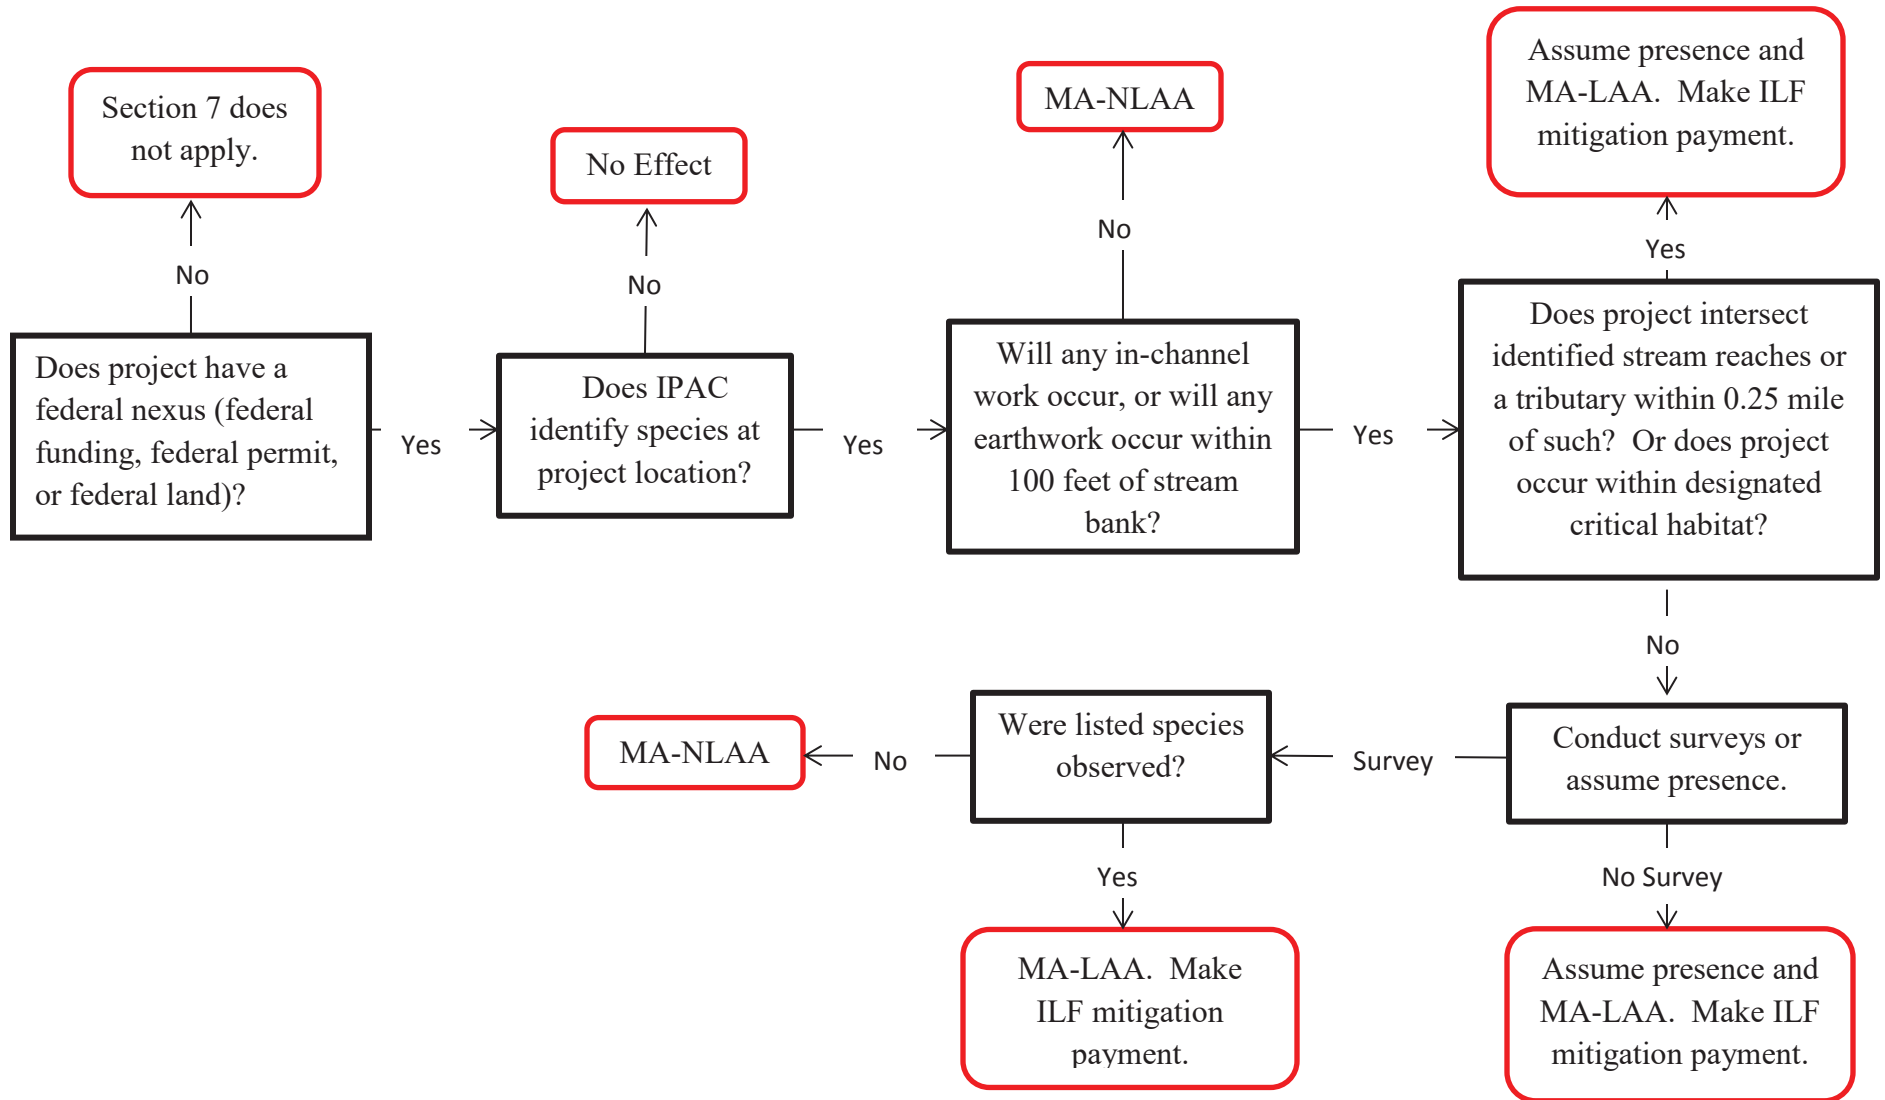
Section 7 does not apply.

No

Does project have a federal nexus (federal funding, federal permit, or federal land)?

Yes

No Effect

No

Does IPAC identify species at project location?

Yes

MA-NLAA

No

Will any in-channel work occur, or will any earthwork occur within 100 feet of stream bank?

Yes

Assume presence and MA-LAA. Make ILF mitigation payment.

Yes

Does project intersect identified stream reaches or a tributary within 0.25 mile of such? Or does project occur within designated critical habitat?

No

Conduct surveys or assume presence.

Survey

Were listed species observed?

No

MA-NLAA

Yes

MA-LAA. Make ILF mitigation payment.

No Survey

Assume presence and MA-LAA. Make ILF mitigation payment.